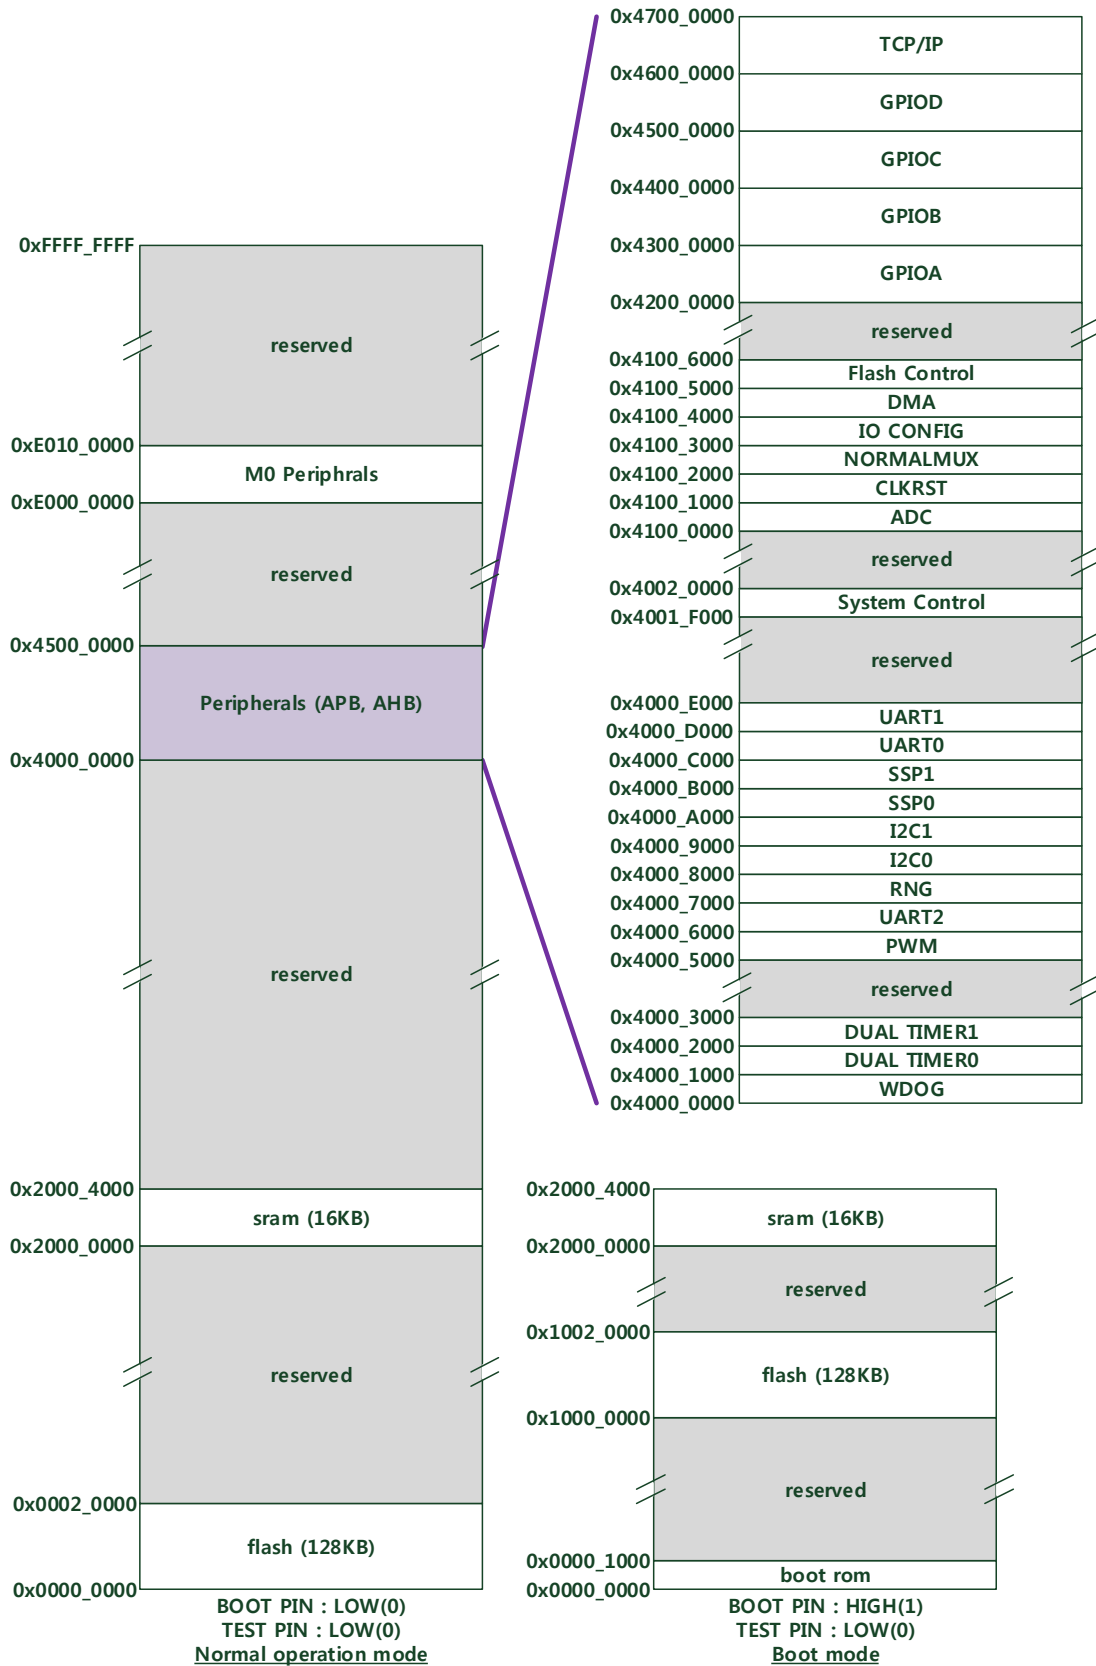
0x4700_0000
TCP/IP
0x4600_0000
GPIOD
0x4500_0000
GPIOC
0x4400_0000
GPIOB
0x4300_0000
GPIOA
0x4200_0000
reserved
0x4100_6000
Flash Control
0x4100_5000
DMA
0x4100_4000
IO CONFIG
0x4100_3000
NORMALMUX
0x4100_2000
CLKRST
0x4100_1000
ADC
0x4100_0000
reserved
0x4002_0000
System Control
0x4001_F000
reserved
0x4000_E000
UART1
0x4000_D000
UART0
0x4000_C000
SSP1
0x4000_B000
SSP0
0x4000_A000
I2C1
0x4000_9000
I2C0
0x4000_8000
RNG
0x4000_7000
UART2
0x4000_6000
PWM
0x4000_5000
reserved
0x4000_3000
DUAL TIMER1
0x4000_2000
DUAL TIMER0
0x4000_1000
WDOG
0x4000_0000

0xFFFF_FFFF
reserved
0xE010_0000
M0 Periphrals
0xE000_0000
reserved
0x4500_0000
Peripherals (APB, AHB)
0x4000_0000
reserved
0x2000_4000
sram (16KB)
0x2000_0000
reserved
0x0002_0000
flash (128KB)
0x0000_0000
BOOT PIN : LOW(0)
TEST PIN : LOW(0)
Normal operation mode

0x2000_4000
sram (16KB)
0x2000_0000
reserved
0x1002_0000
flash (128KB)
0x1000_0000
reserved
0x0000_1000
boot rom
0x0000_0000
BOOT PIN : HIGH(1)
TEST PIN : LOW(0)
Boot mode